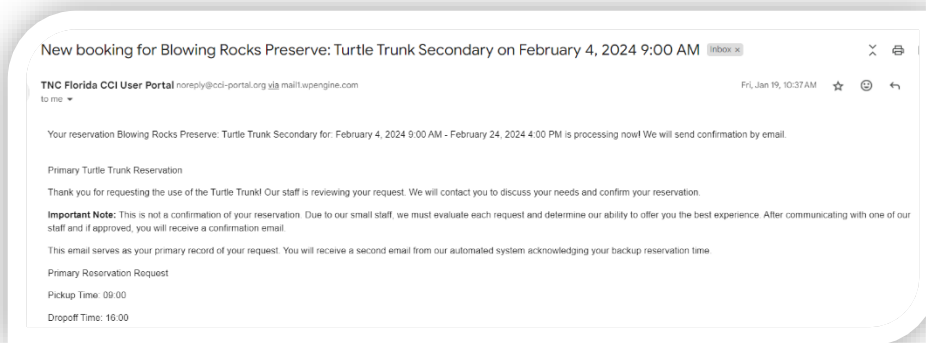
New booking for Blowing Rocks Preserve: Turtle Trunk Secondary on February 4, 2024 9:00 AM Inbox ×

TNC Florida CCI User Portal noreply@cci-portal.org via mail1.wpengine.com
to me

Fri, Jan 19, 10:37 AM

Your reservation Blowing Rocks Preserve: Turtle Trunk Secondary for: February 4, 2024 9:00 AM - February 24, 2024 4:00 PM is processing now! We will send confirmation by email.

Primary Turtle Trunk Reservation

Thank you for requesting the use of the Turtle Trunk! Our staff is reviewing your request. We will contact you to discuss your needs and confirm your reservation.

Important Note: This is not a confirmation of your reservation. Due to our small staff, we must evaluate each request and determine our ability to offer you the best experience. After communicating with one of our staff and if approved, you will receive a confirmation email.

This email serves as your primary record of your request. You will receive a second email from our automated system acknowledging your backup reservation time.

Primary Reservation Request

Pickup Time: 09:00

Dropoff Time: 16:00